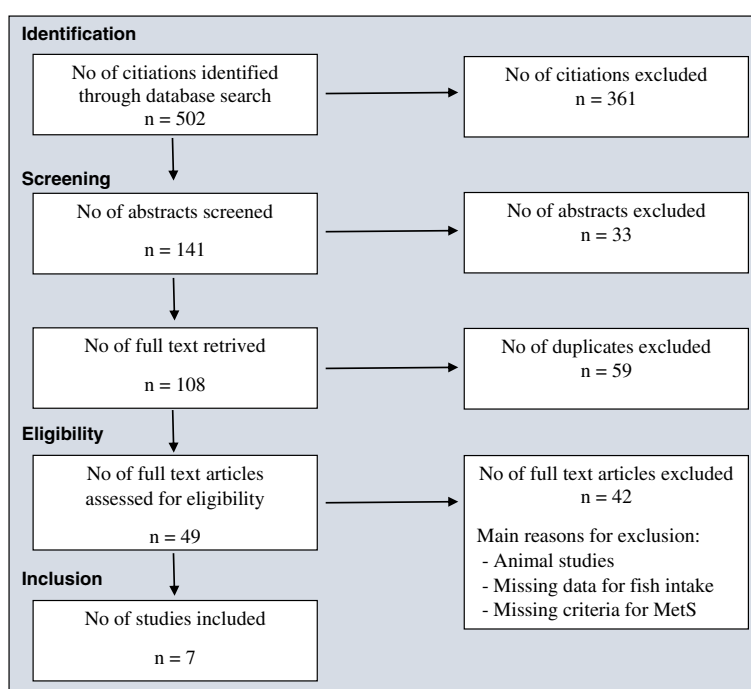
Identification

No of citiations identified through database search
n = 502

No of citiations excluded
n = 361

Screening

No of abstracts screened
n = 141

No of abstracts excluded
n = 33

No of full text retrived
n = 108

No of duplicates excluded
n = 59

Eligibility

No of full text articles assessed for eligibility
n = 49

No of full text articles excluded
n = 42

Main reasons for exclusion:
- Animal studies
- Missing data for fish intake
- Missing criteria for MetS

Inclusion

No of studies included
n = 7